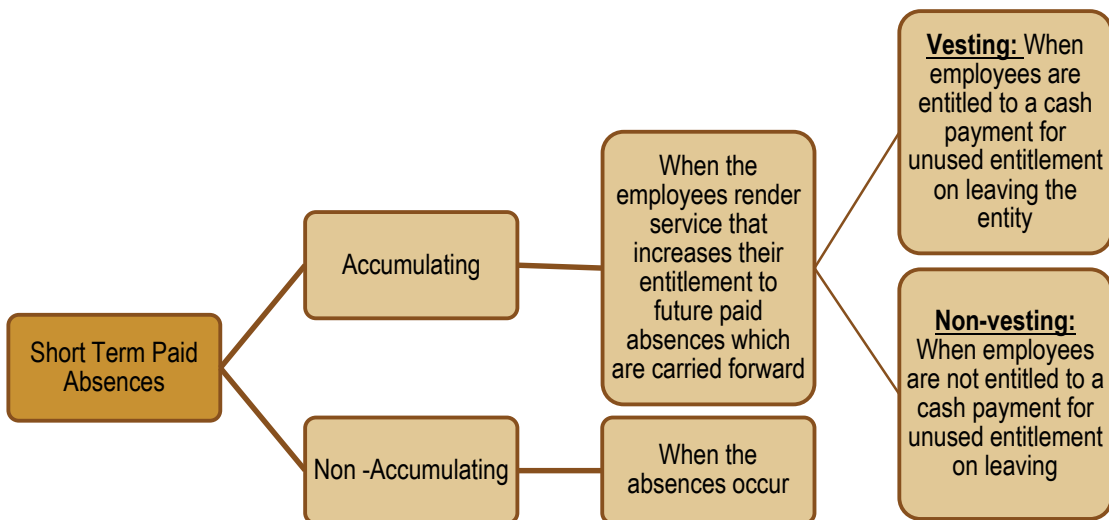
Short Term Paid Absences

Accumulating

When the employees render service that increases their entitlement to future paid absences which are carried forward

Vesting: When employees are entitled to a cash payment for unused entitlement on leaving the entity

Non-vesting: When employees are not entitled to a cash payment for unused entitlement on leaving

Non -Accumulating

When the absences occur